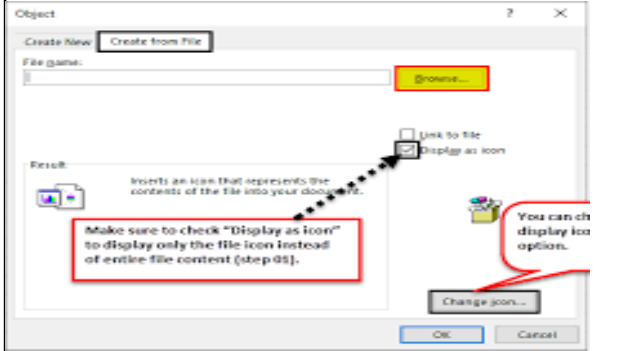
Object

?

Create New

Create from File

File name:

Browse...

Link to file

Display as icon

Result

Inserts an icon that represents the contents of the file into your document.

Make sure to check "Display as icon" to display only the file icon instead of entire file content (step 05).

You can ch display ico option.

Change Icon...

OK

Cancel